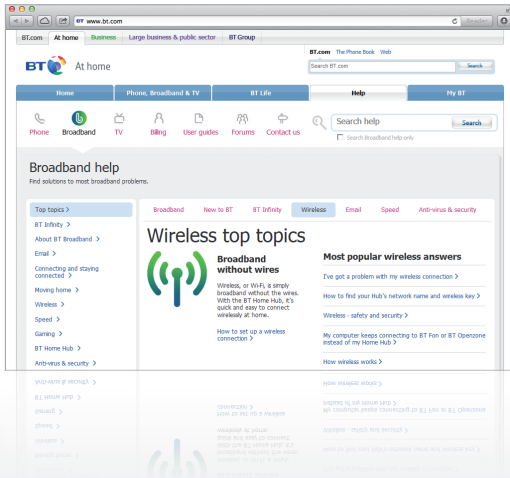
BT www.bt.com

Reader

BT.com | At home | Business | Large business & public sector | BT Group

BT At home

BT.com The Phone Book Web

Search BT.com

Search

Home | Phone, Broadband & TV | BT Life | Help | My BT

Phone | Broadband | TV | Billing | User guides | Forums | Contact us

Search help

Search

Search Broadband help only

Broadband help

Find solutions to most broadband problems.

Top topics >

BT Infinity >

About BT Broadband >

Email >

Connecting and staying connected >

Moving home >

Wireless >

Speed >

Gaming >

BT Home Hub >

Anti-virus & security >

Broadband | New to BT | BT Infinity | Wireless | Email | Speed | Anti-virus & security

Wireless top topics

Broadband without wires

Wireless, or Wi-Fi, is simply broadband without the wires. With the BT Home Hub, it's quick and easy to connect wirelessly at home.

How to set up a wireless connection >

Most popular wireless answers

I've got a problem with my wireless connection >

How to find your Hub's network name and wireless key >

Wireless - safety and security >

My computer keeps connecting to BT Fon or BT Openzone instead of my Home Hub >

How wireless works >